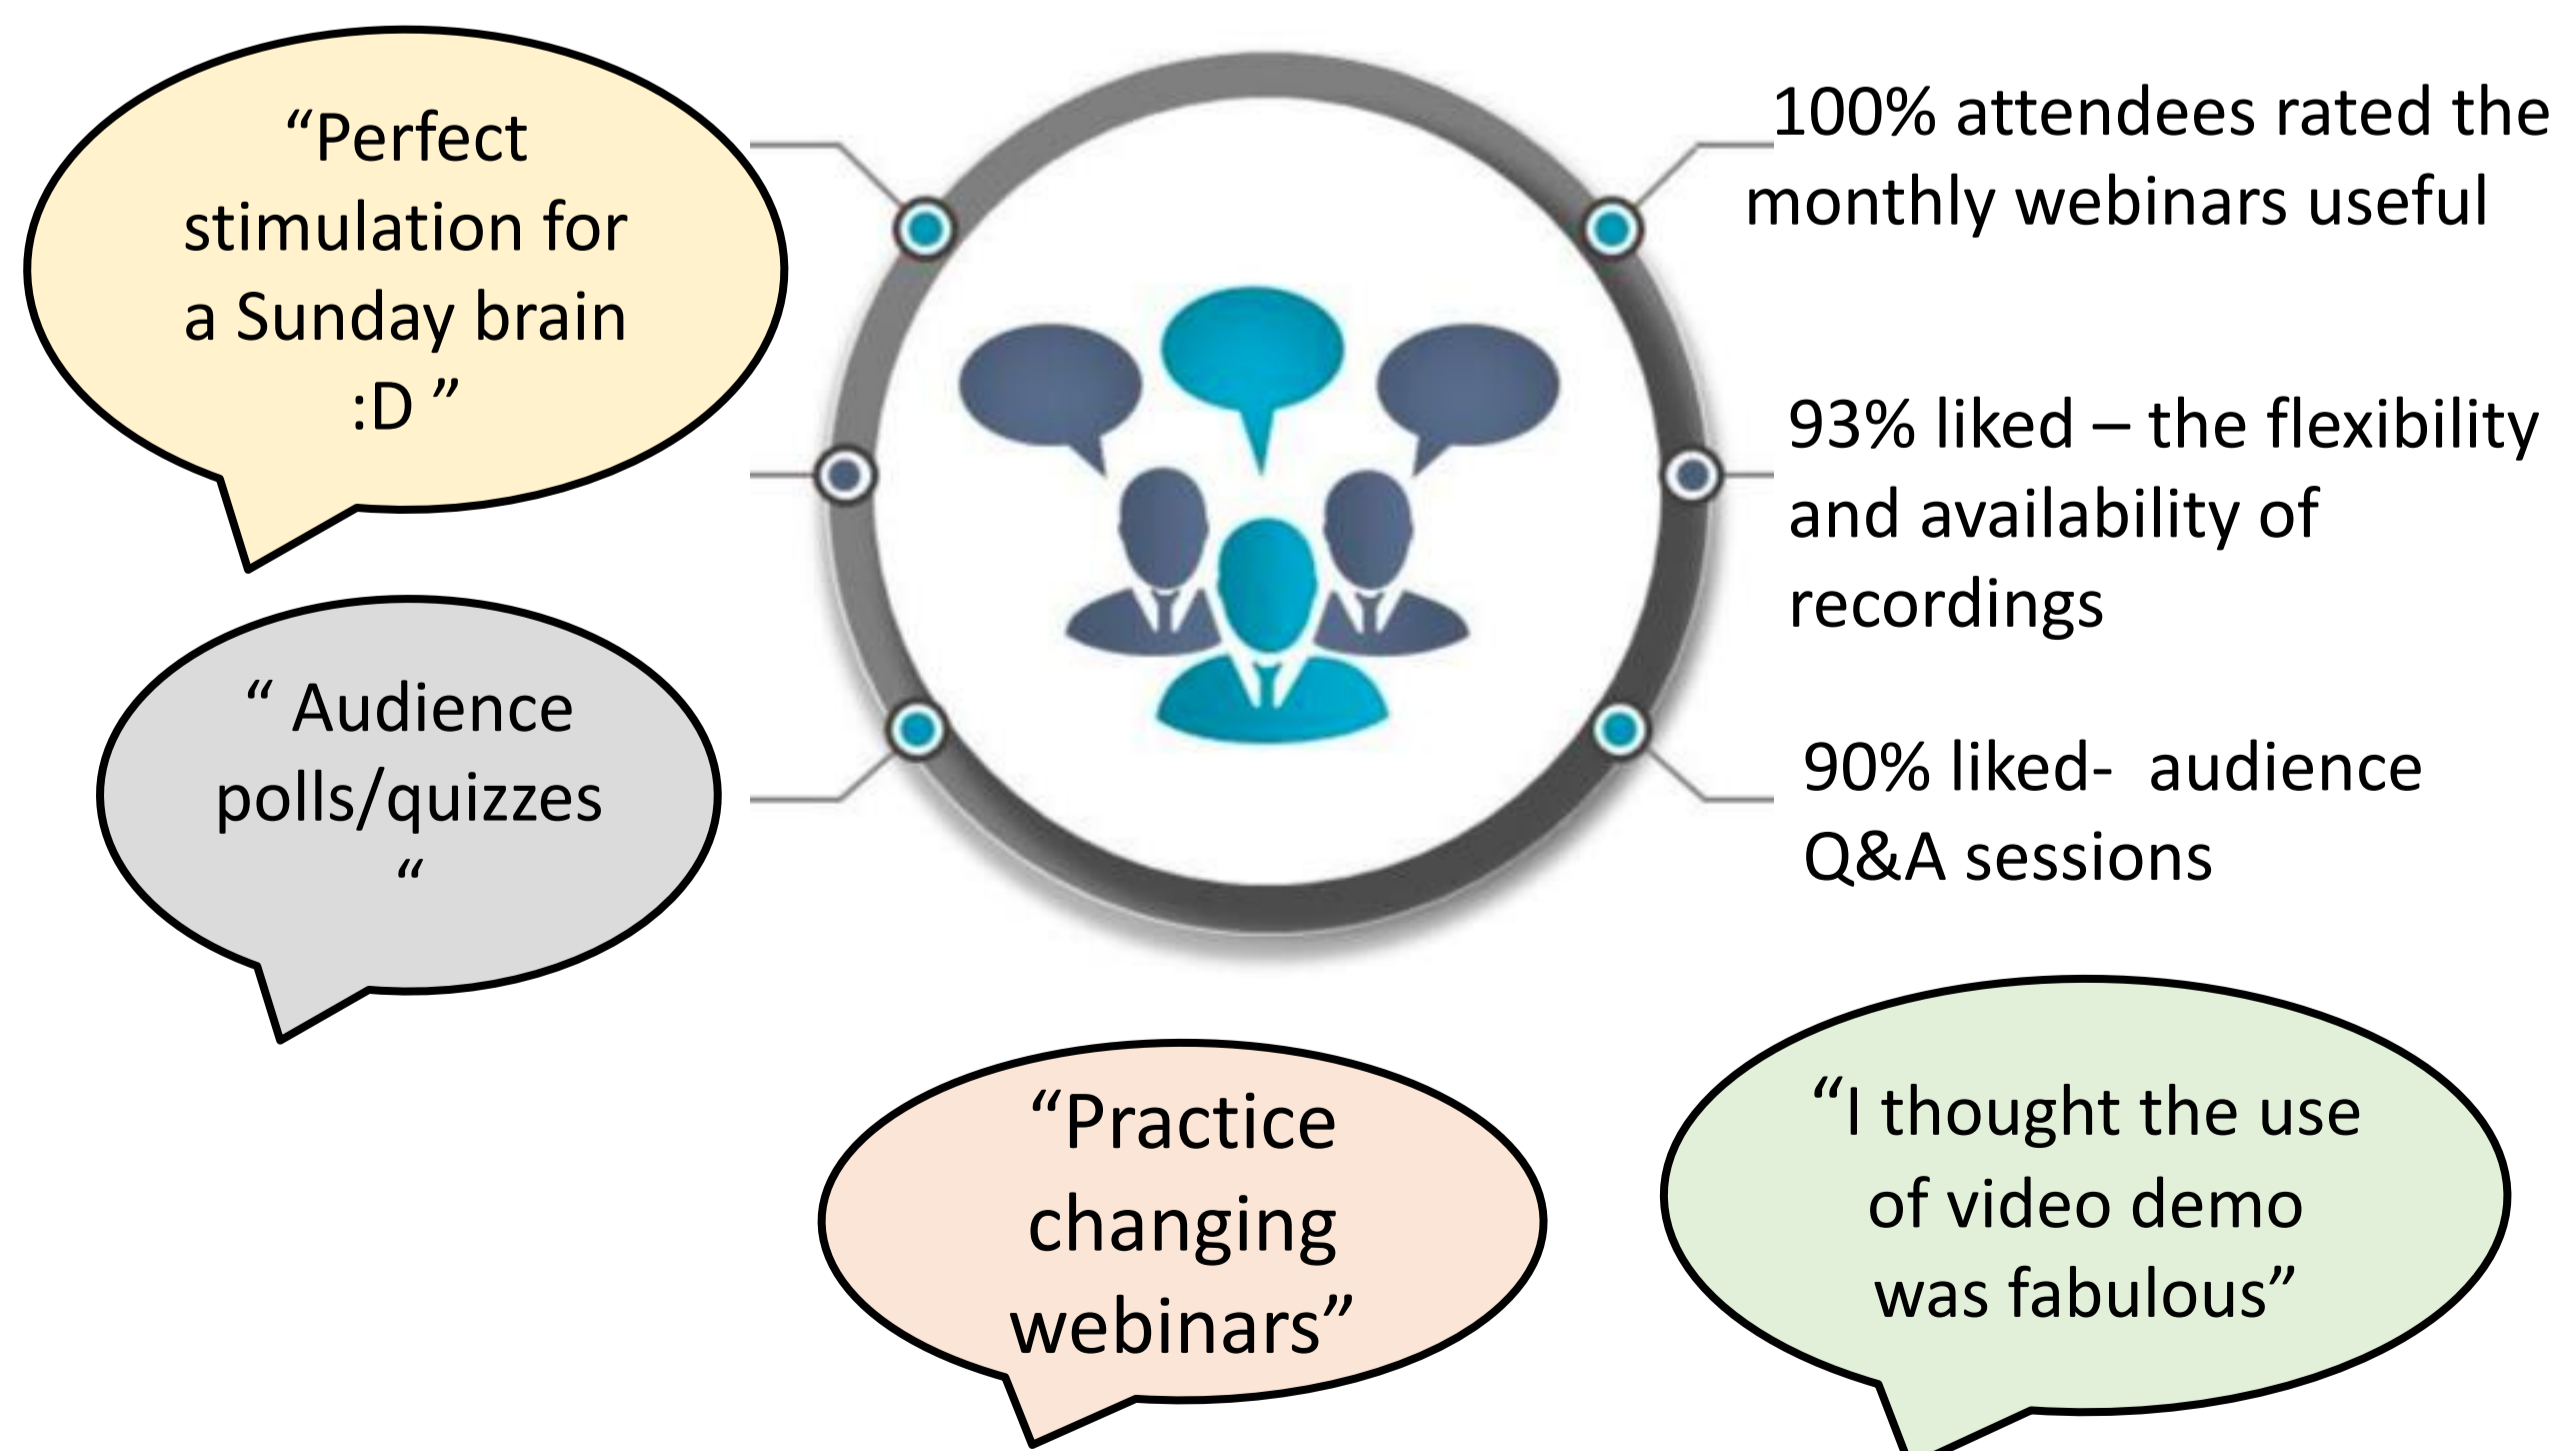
“Perfect stimulation for a Sunday brain :D ”

100% attendees rated the monthly webinars useful

93% liked – the flexibility and availability of recordings

“ Audience polls/quizzes “

90% liked- audience Q&A sessions

“Practice changing webinars”

“I thought the use of video demo was fabulous”